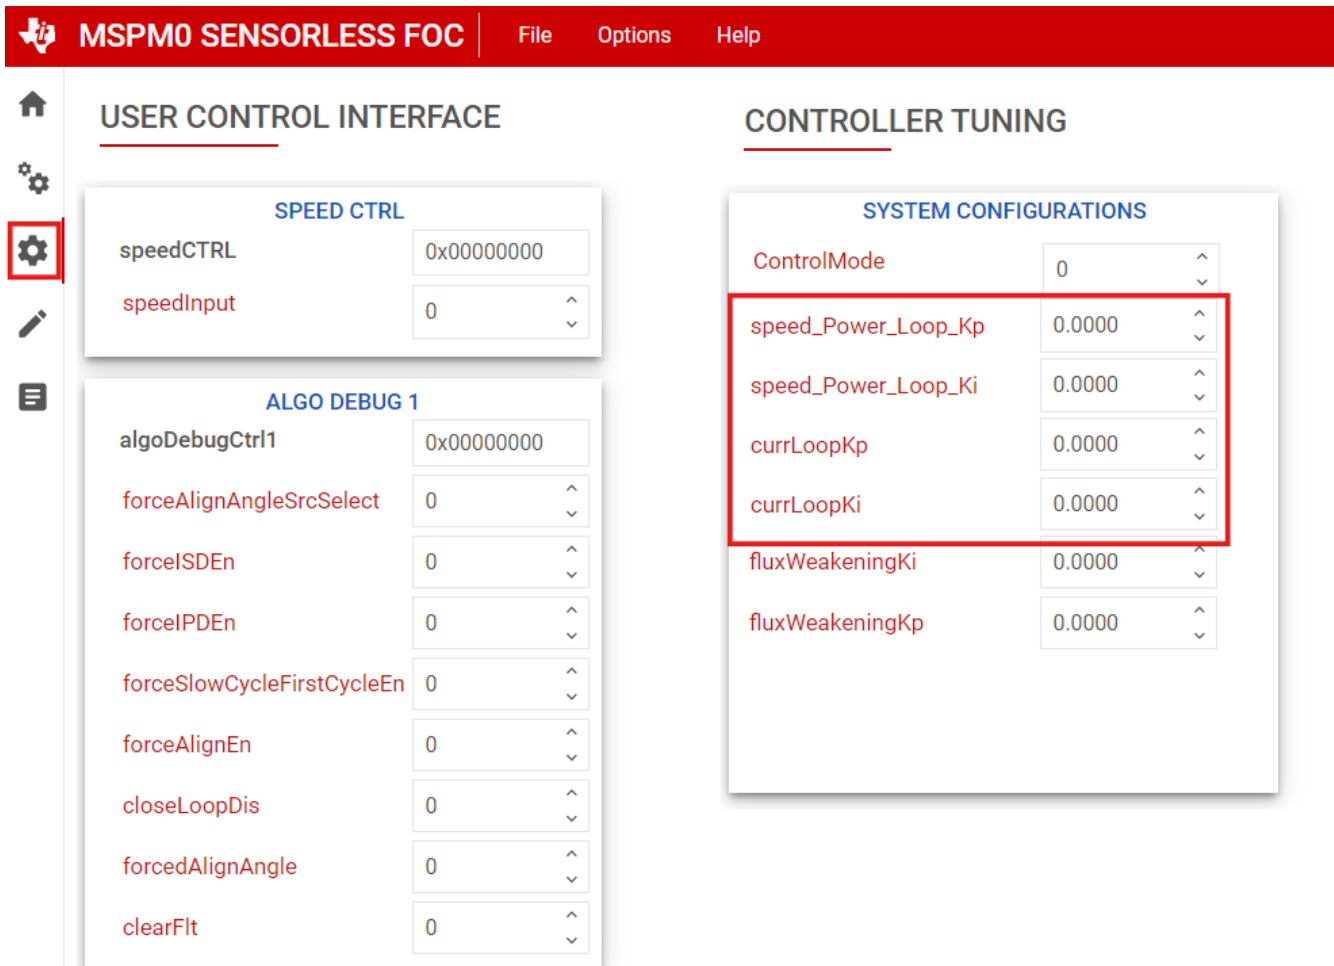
MSPM0 SENSORLESS FOC File Options Help

USER CONTROL INTERFACE

SPEED CTRL

speedCTRL 0x00000000

speedInput 0

ALGO DEBUG 1

algoDebugCtrl1 0x00000000

forceAlignAngleSrcSelect 0

forceISDEn 0

forceIPDEn 0

forceSlowCycleFirstCycleEn 0

forceAlignEn 0

closeLoopDis 0

forcedAlignAngle 0

clearFlt 0

CONTROLLER TUNING

SYSTEM CONFIGURATIONS

ControlMode 0

speed_Power_Loop_Kp 0.0000

speed_Power_Loop_Ki 0.0000

currLoopKp 0.0000

currLoopKi 0.0000

fluxWeakeningKi 0.0000

fluxWeakeningKp 0.0000